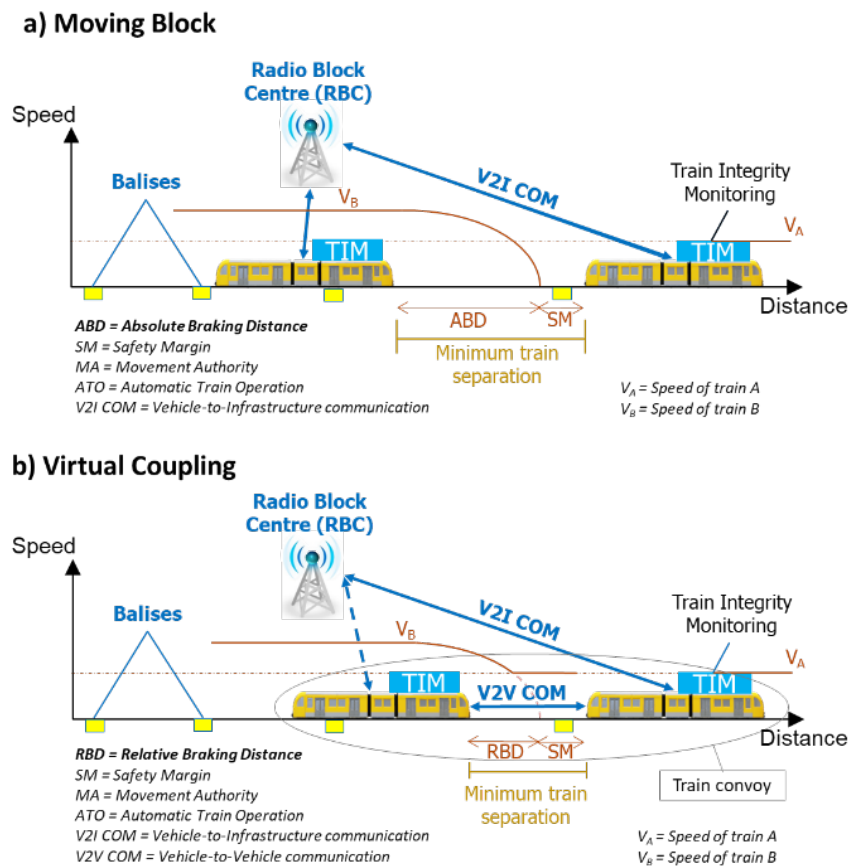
a) Moving Block

Radio Block Centre (RBC)

Speed

Balises

V2I COM

Train Integrity Monitoring

$V_B$

$V_A$

TIM

TIM

Distance

ABD

SM

Minimum train separation

*ABD = Absolute Braking Distance*
*SM = Safety Margin*
*MA = Movement Authority*
*ATO = Automatic Train Operation*
*V2I COM = Vehicle-to-Infrastructure communication*

$V_A$ = Speed of train A
$V_B$ = Speed of train B

b) Virtual Coupling

Radio Block Centre (RBC)

Speed

Balises

V2I COM

Train Integrity Monitoring

$V_B$

$V_A$

TIM

V2V COM

TIM

Distance

RBD

SM

Minimum train separation

Train convoy

*RBD = Relative Braking Distance*
*SM = Safety Margin*
*MA = Movement Authority*
*ATO = Automatic Train Operation*
*V2I COM = Vehicle-to-Infrastructure communication*
*V2V COM = Vehicle-to-Vehicle communication*

$V_A$ = Speed of train A
$V_B$ = Speed of train B